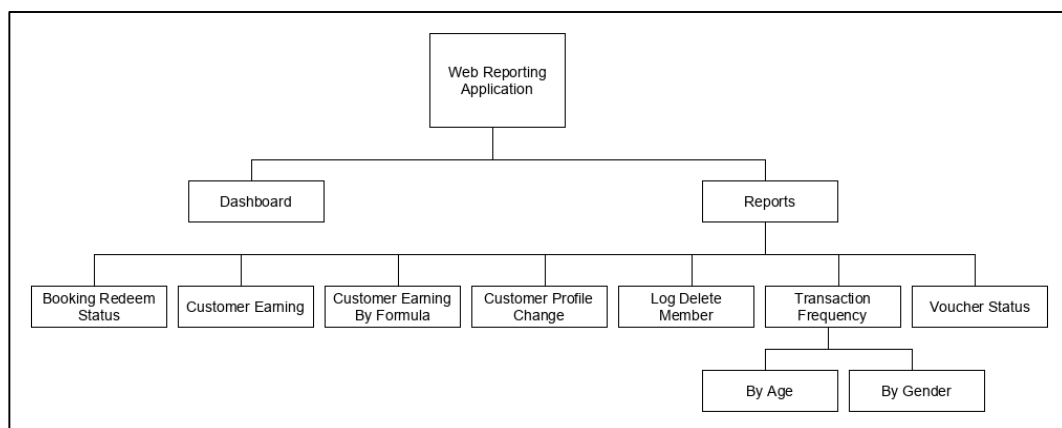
Web Reporting Application

Dashboard

Reports

Booking Redeem Status

Customer Earning

Customer Earning By Formula

Customer Profile Change

Log Delete Member

Transaction Frequency

Voucher Status

By Age

By Gender